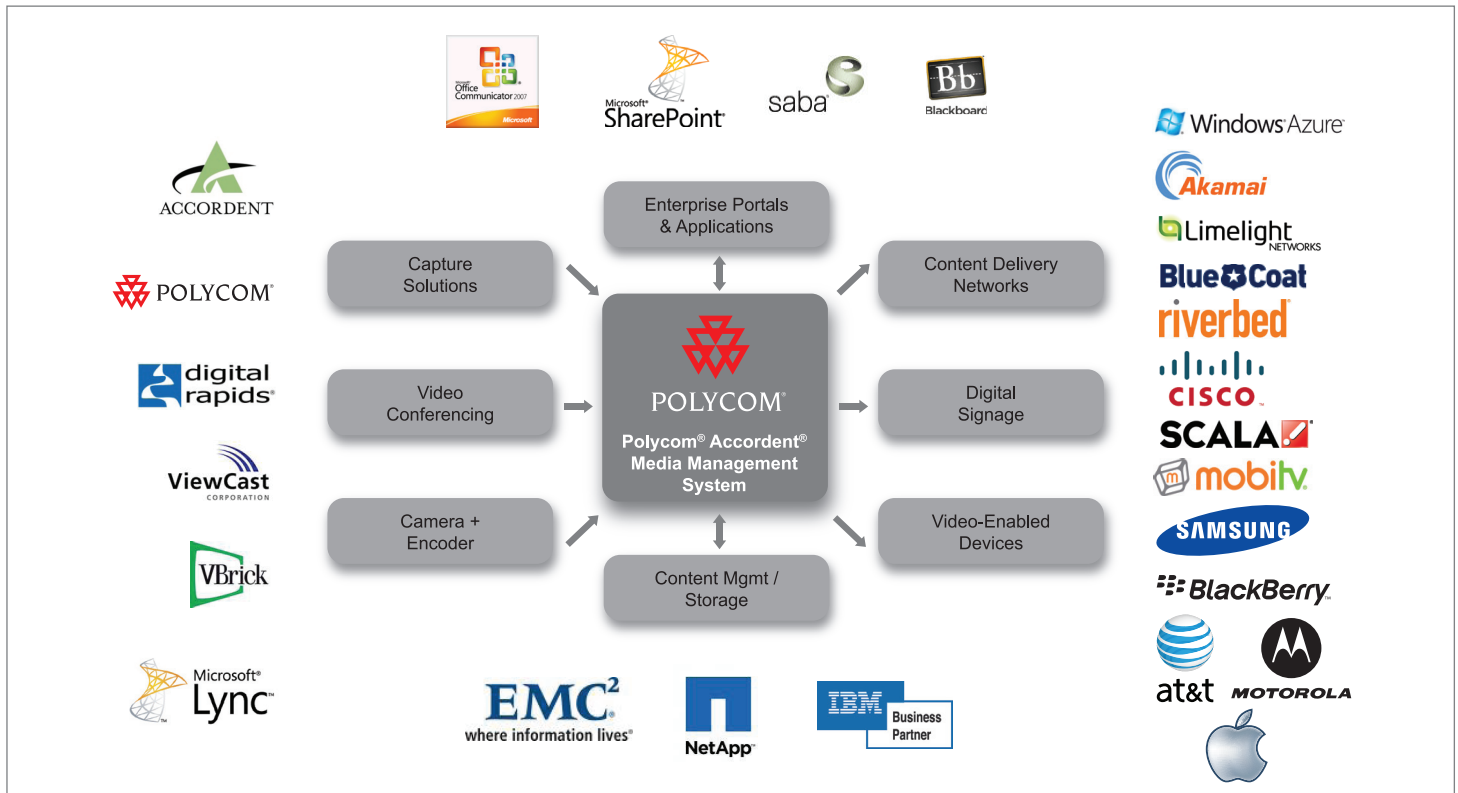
Microsoft Office Communicator 2007
Microsoft

Microsoft® SharePoint®

saba

Bb Blackboard

Windows Azure

Akamai

Limelight NETWORKS

Blue Coat

riverbed

CISCO

SCALA

mobitv

SAMSUNG

BlackBerry

at&t

MOTOROLA

ACCORDENT

POLYCOM®

digital rapids®

ViewCast CORPORATION

VBrick

Microsoft® Lync™

Enterprise Portals & Applications

Capture Solutions

Content Delivery Networks

POLYCOM®

Polycom® Accordent® Media Management System

Video Conferencing

Digital Signage

Camera + Encoder

Video-Enabled Devices

Content Mgmt / Storage

EMC$^2$ where information lives®

NetApp®

IBM Business Partner